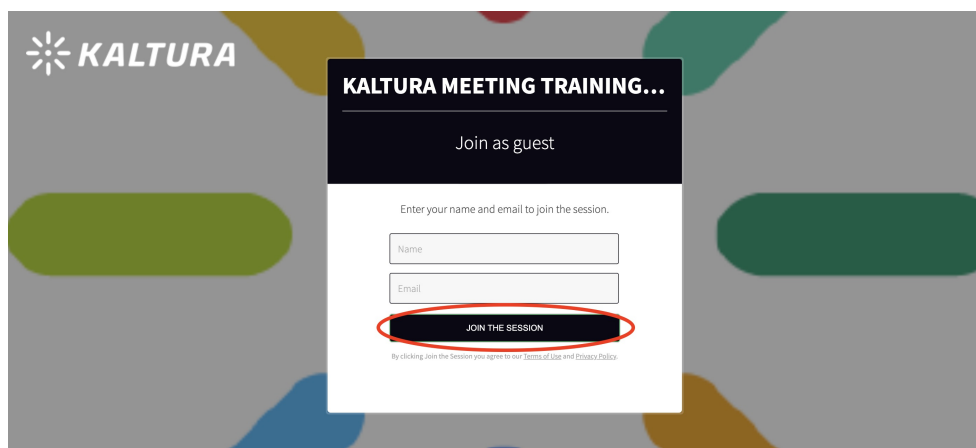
KALTURA

KALTURA MEETING TRAINING...

Join as guest

Enter your name and email to join the session.

Name

Email

JOIN THE SESSION

By clicking Join the Session you agree to our Terms of Use and Privacy Policy.